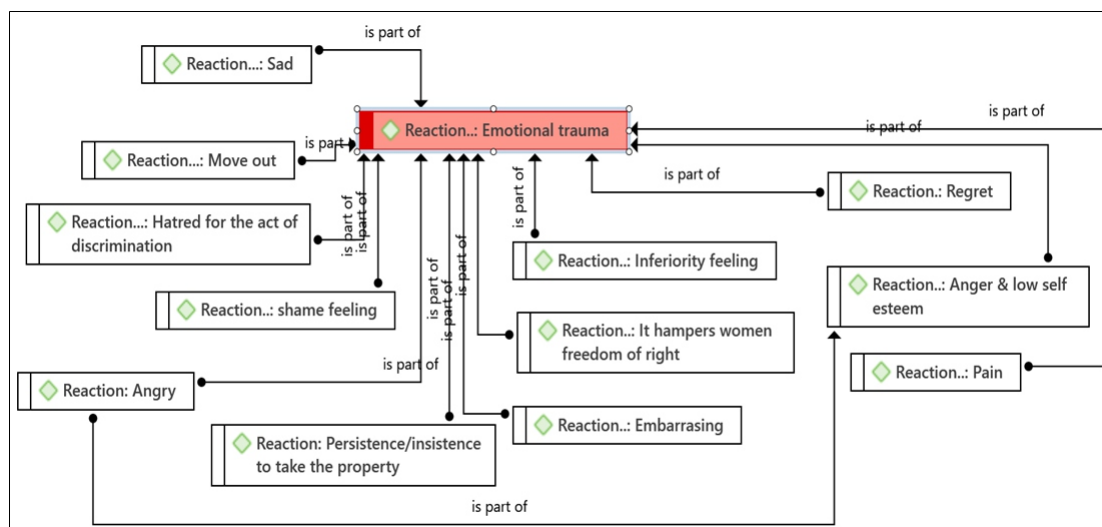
Reaction...: Sad

is part of

Reaction..: Emotional trauma

is part of

is part of

Reaction...: Move out

is part of

Reaction..: Regret

is part of

is part of

is part of

is part of

Reaction...: Hatred for the act of discrimination

Reaction..: Inferiority feeling

is part of

is part of

is part of

Reaction..: Anger & low self esteem

Reaction..: shame feeling

Reaction..: It hampers women freedom of right

is part of

Reaction..: Pain

Reaction: Angry

Reaction..: Embarrasing

Reaction: Persistence/insistence to take the property

is part of